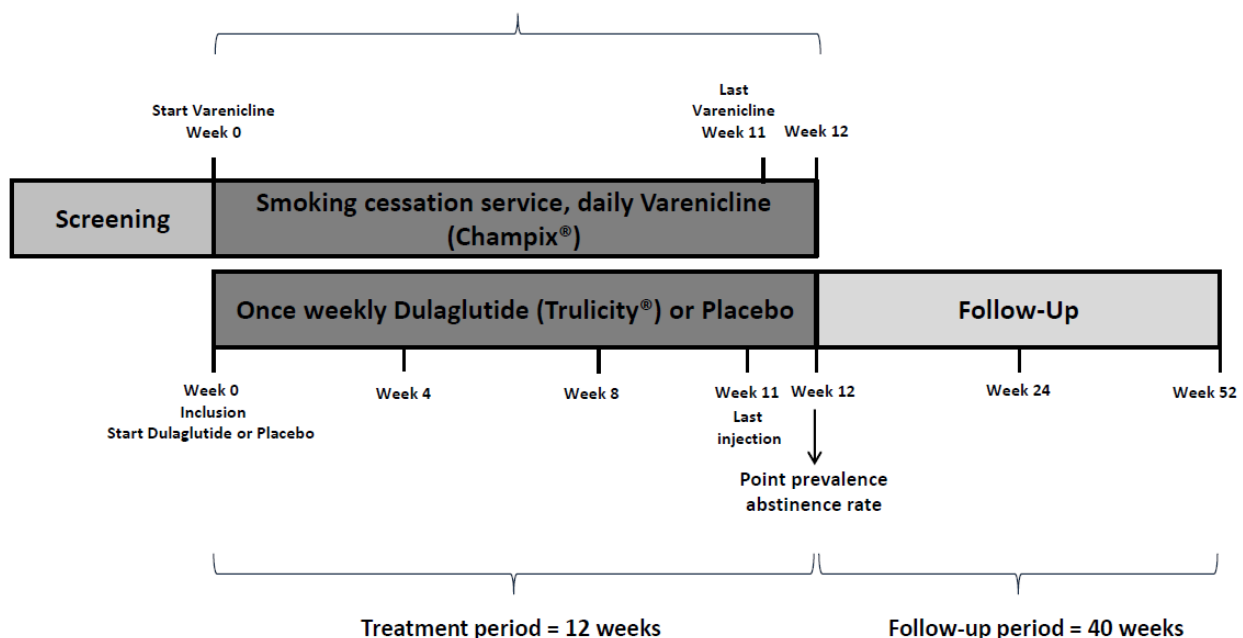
Start Varenicline
Week 0

Last
Varenicline
Week 11

Week 12

Screening

Smoking cessation service, daily Varenicline (Champix®)

Once weekly Dulaglutide (Trulicity®) or Placebo

Follow-Up

Week 0
Inclusion
Start Dulaglutide or Placebo

Week 4

Week 8

Week 11
Last
injection

Week 12

Week 24

Week 52

Point prevalence
abstinence rate

Treatment period = 12 weeks

Follow-up period = 40 weeks